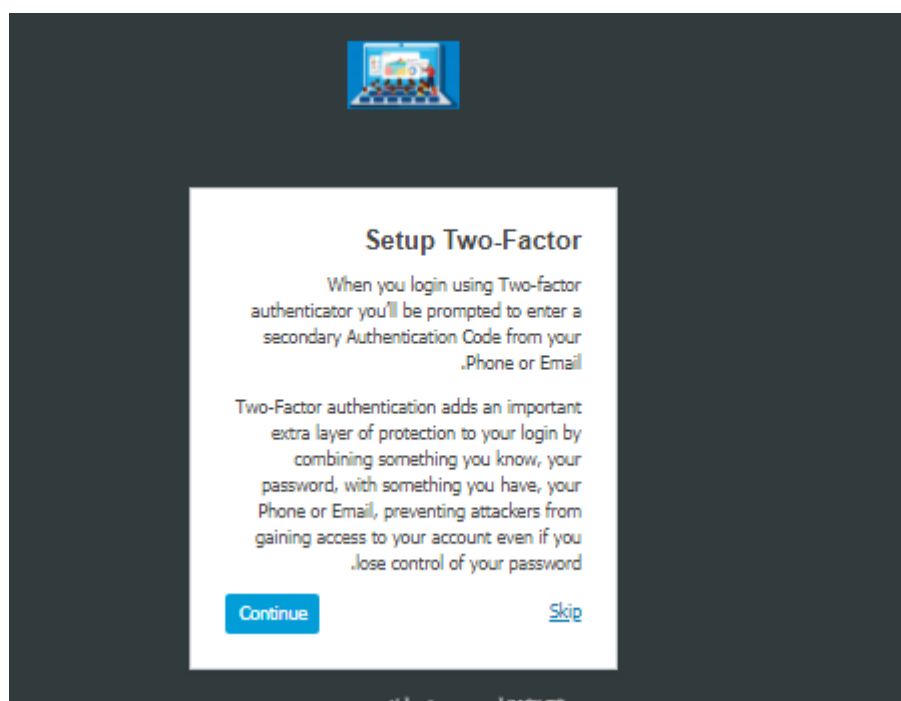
Setup Two-Factor

When you login using Two-factor authenticator you'll be prompted to enter a secondary Authentication Code from your .Phone or Email

Two-Factor authentication adds an important extra layer of protection to your login by combining something you know, your password, with something you have, your Phone or Email, preventing attackers from gaining access to your account even if you .lose control of your password

Continue

Skip

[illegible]